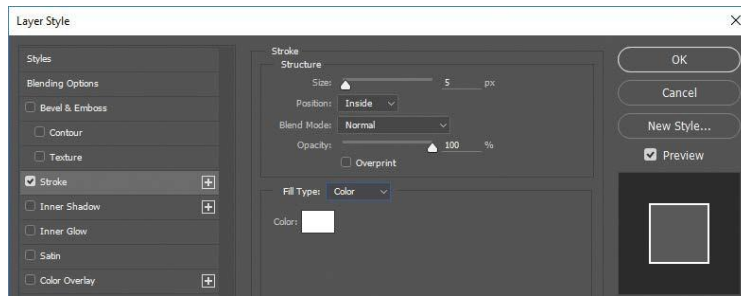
Layer Style

Styles

Blending Options

Bevel & Emboss

Contour

Texture

Stroke

Inner Shadow

Inner Glow

Satin

Color Overlay

Stroke

Structure

Size: 5 px

Position: Inside

Blend Mode: Normal

Opacity: 100 %

Overprint

Fill Type: Color

Color:

OK

Cancel

New Style...

Preview